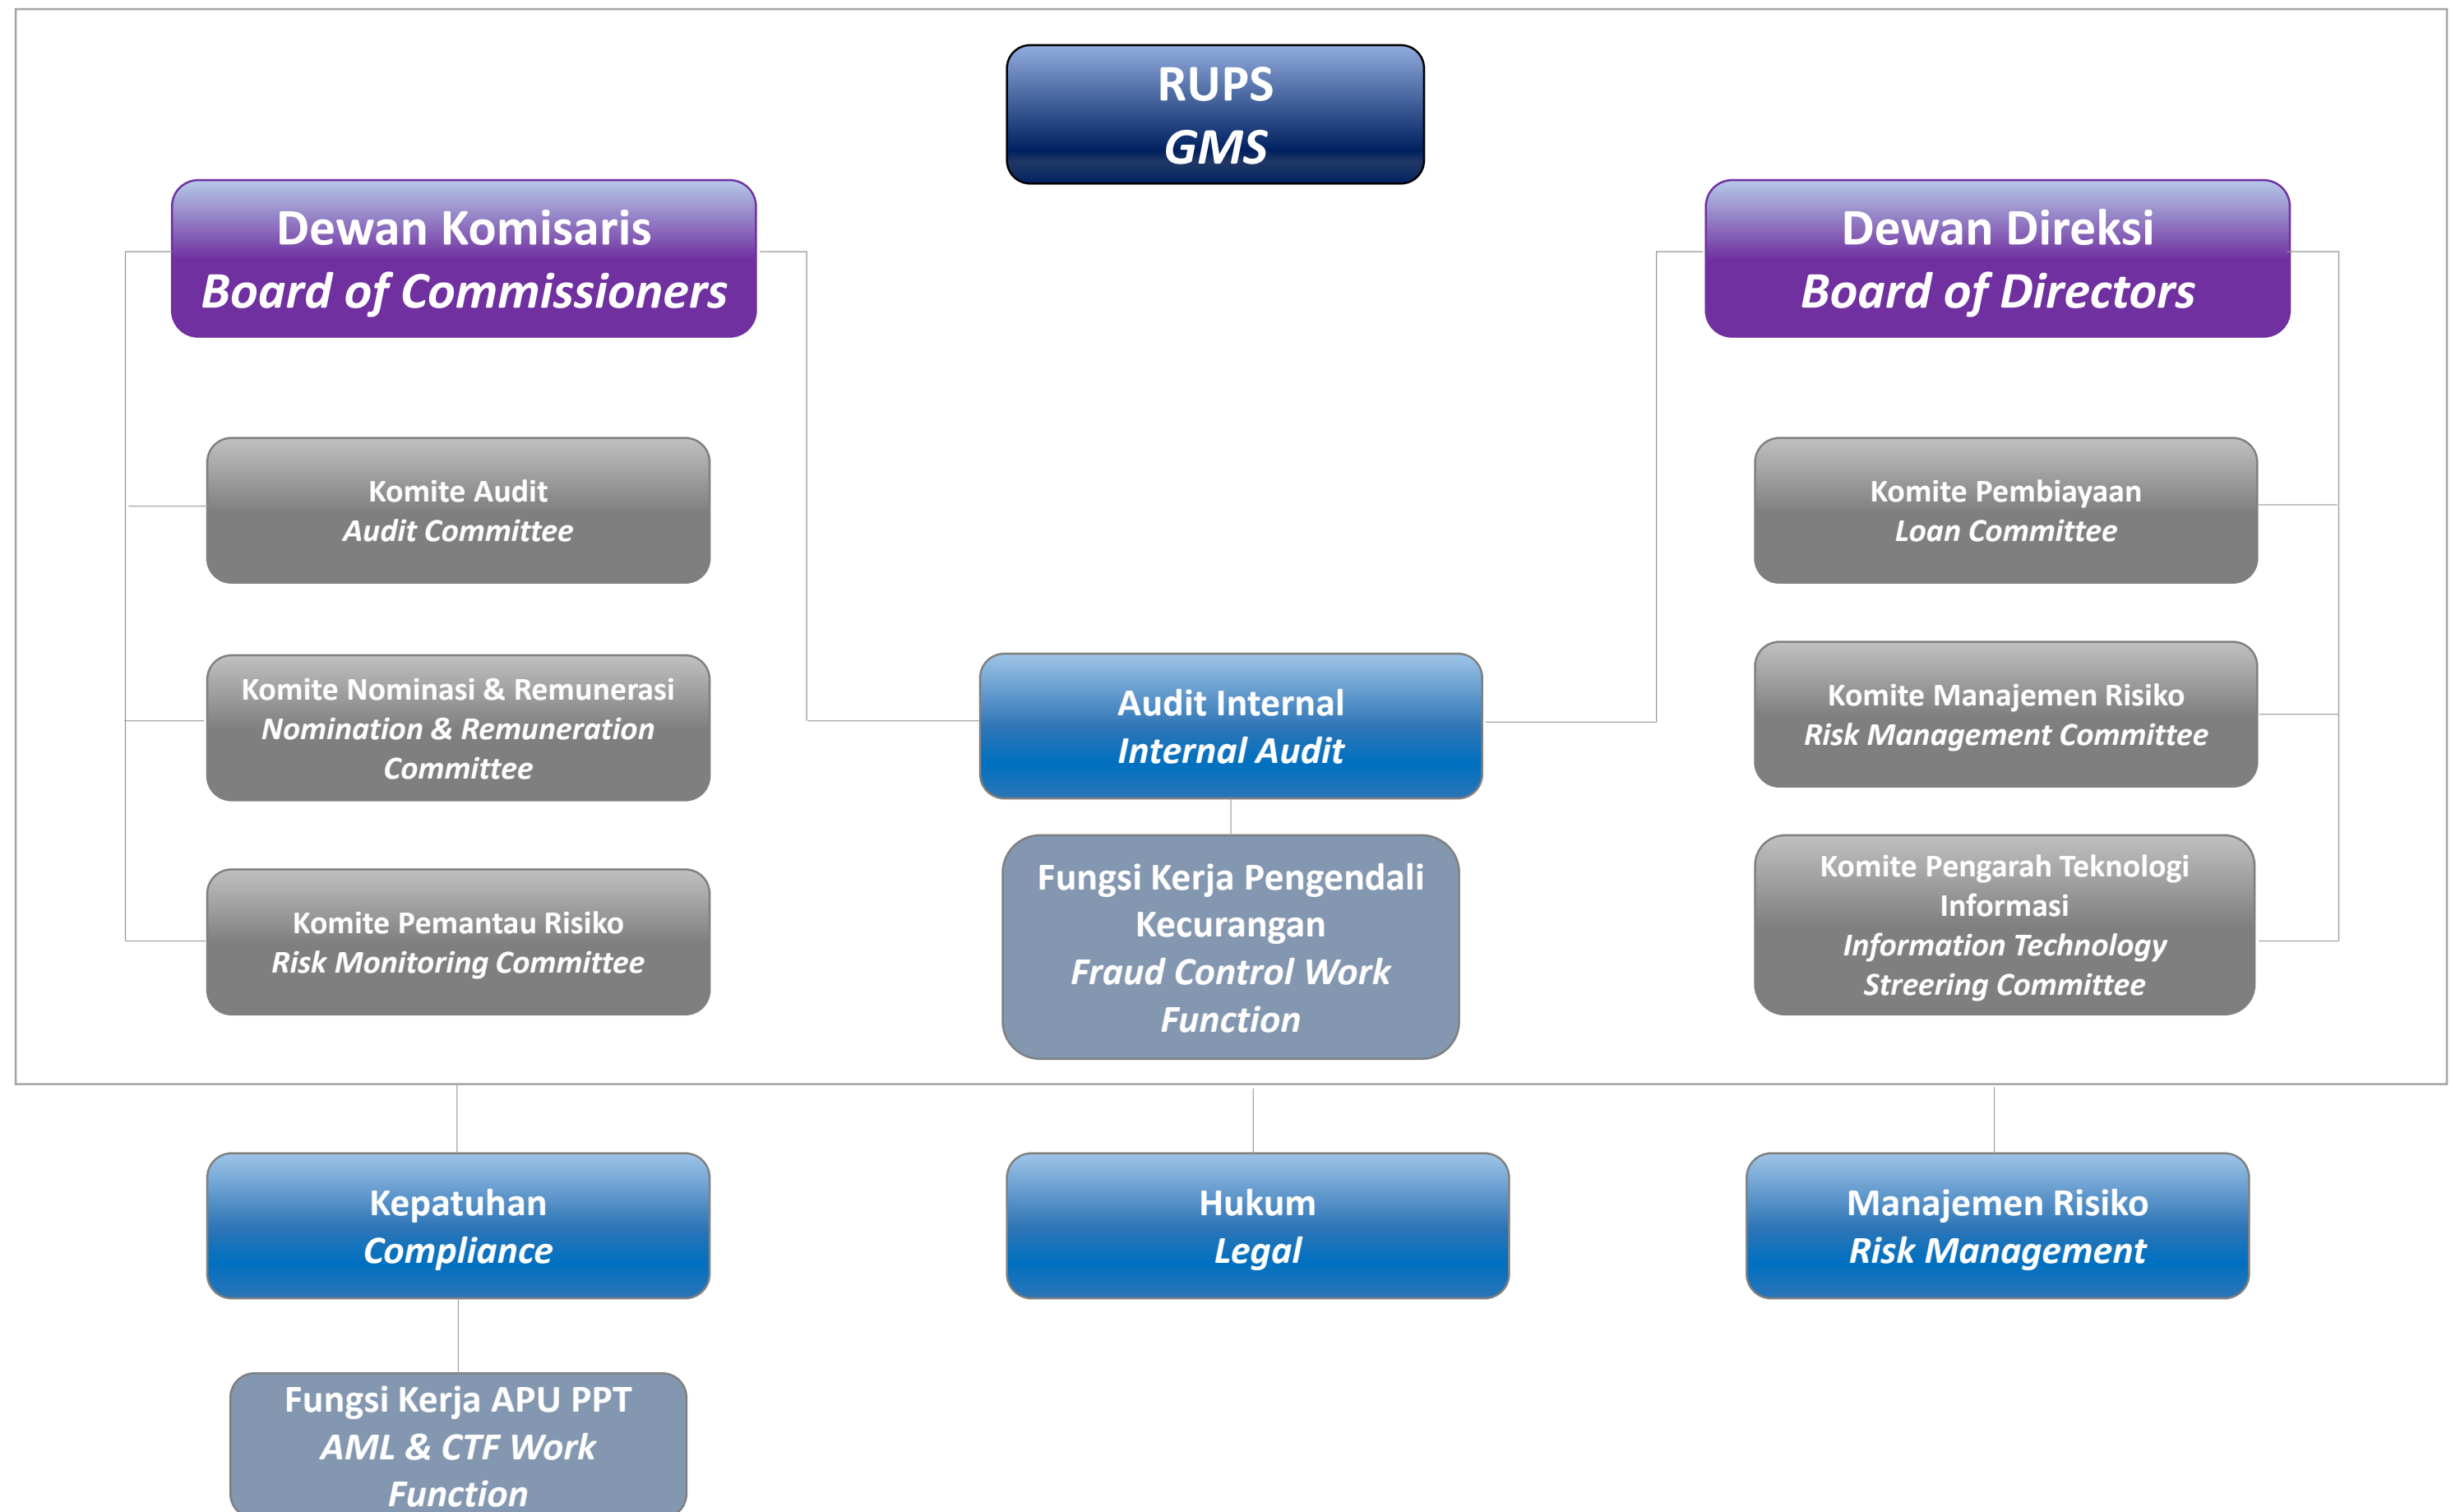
RUPS
GMS

Dewan Komisaris
Board of Commissioners

Dewan Direksi
Board of Directors

Komite Audit
Audit Committee

Komite Nominasi & Remunerasi
Nomination & Remuneration Committee

Komite Pemantau Risiko
Risk Monitoring Committee

Audit Internal
Internal Audit

Fungsi Kerja Pengendali Kecurangan
Fraud Control Work Function

Komite Pembiayaan
Loan Committee

Komite Manajemen Risiko
Risk Management Committee

Komite Pengarah Teknologi Informasi
Information Technology Streering Committee

Kepatuhan
Compliance

Hukum
Legal

Manajemen Risiko
Risk Management

Fungsi Kerja APU PPT
AML & CTF Work Function